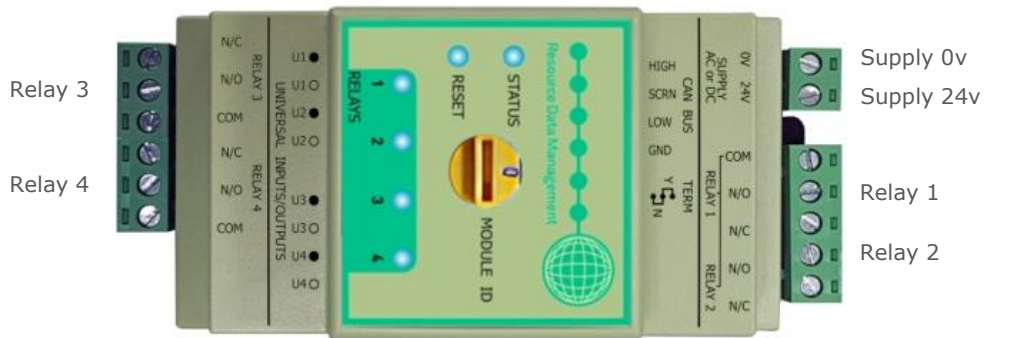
Relay 3

Relay 4

N/C
N/O
COM
N/C
N/O
COM

RELAY 3
RELAY 4

UNIVERSAL INPUTS/OUTPUTS

U1●
U1○
U2●
U2○
U3●
U3○
U4●
U4○

RELAYS
1
2
3
4

RESET
STATUS

MODULE ID

Resource Data Management

HIGH
SCRN
LOW
GND
CAN BUS

TERM
Y
N

0V 24V
SUPPLY AC or DC

COM
N/O
N/C
N/O
N/C
RELAY 1
RELAY 2

Supply 0v
Supply 24v

Relay 1

Relay 2